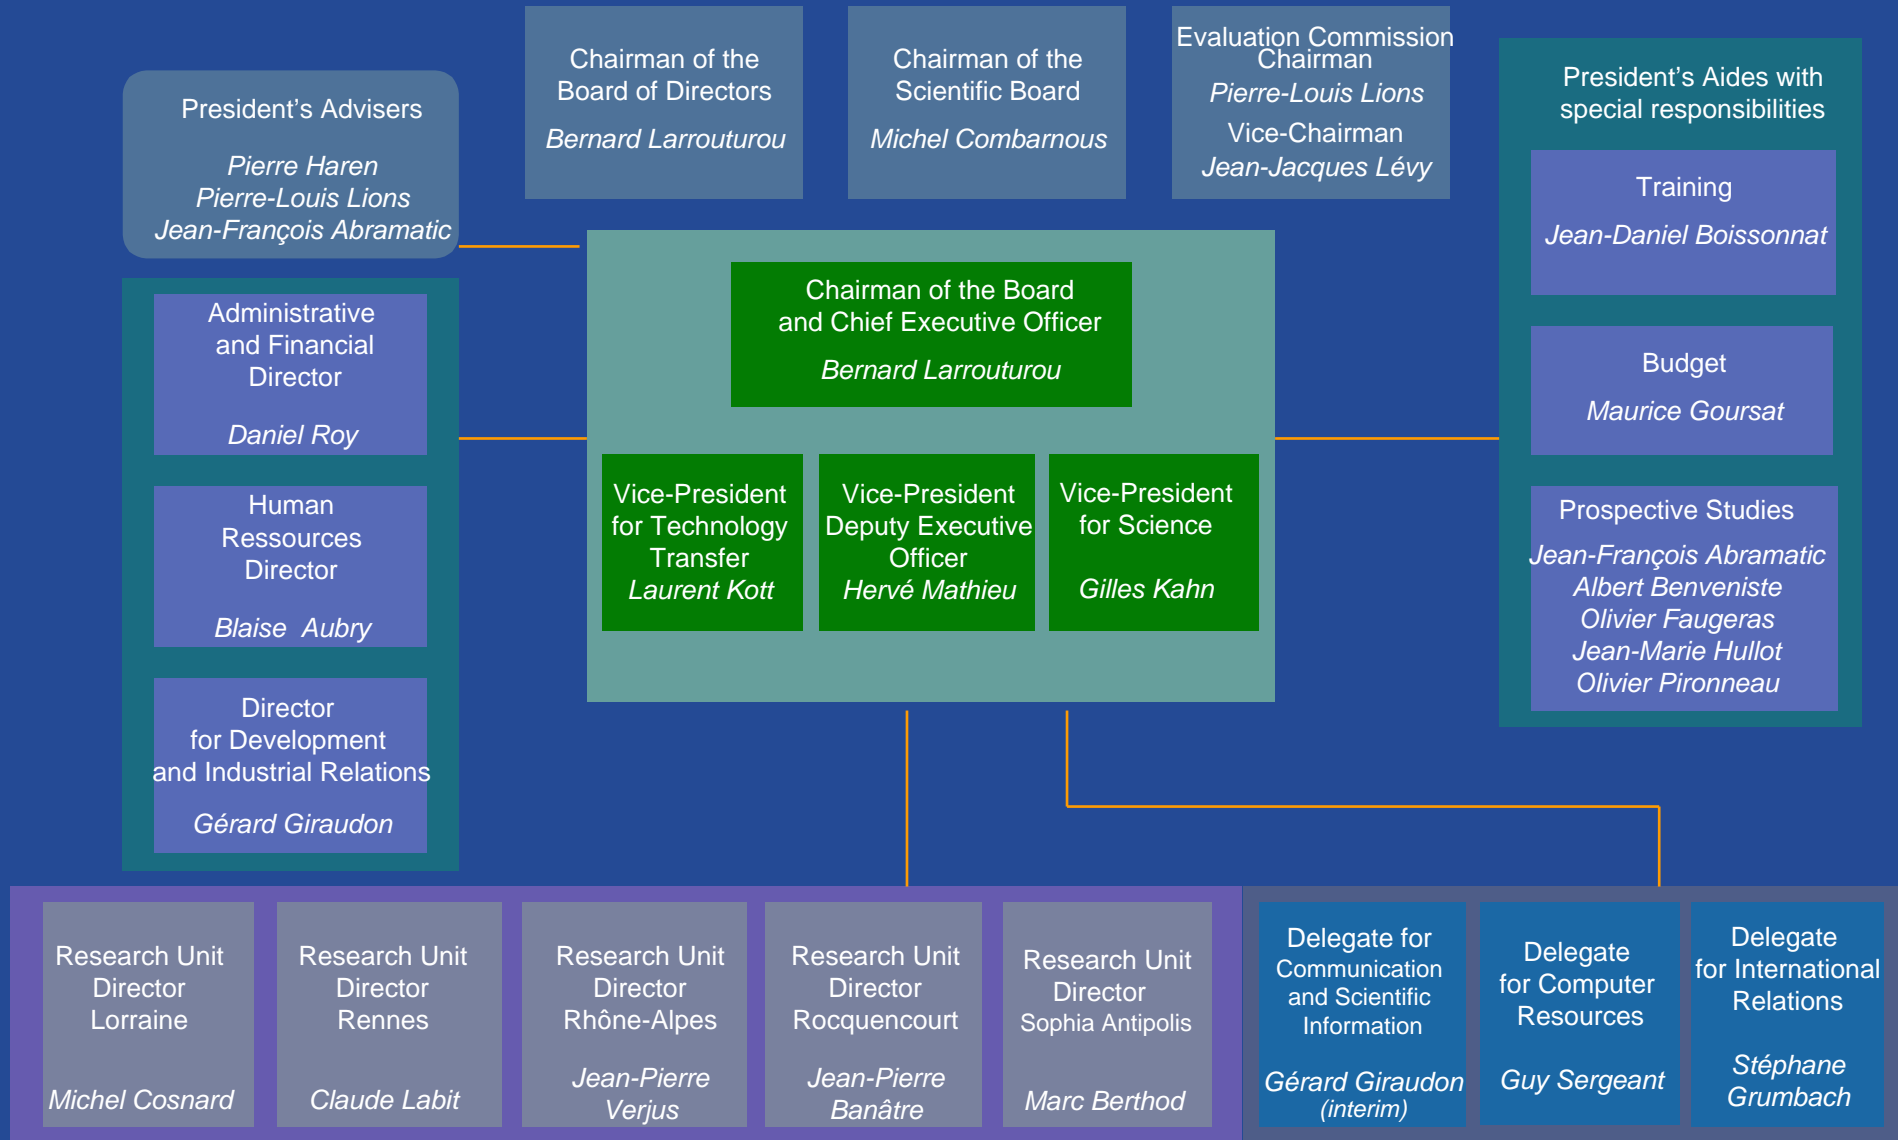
Chairman of the Board of Directors

Bernard Larrouturou

Chairman of the Scientific Board

Michel Combarnous

Evaluation Commission Chairman

Pierre-Louis Lions

Vice-Chairman

Jean-Jacques Lévy

President's Advisers

Pierre Haren
Pierre-Louis Lions
Jean-François Abramatic

President's Aides with special responsibilities

Training

Jean-Daniel Boissonnat

Budget

Maurice Goursat

Prospective Studies

Jean-François Abramatic
Albert Benveniste
Olivier Faugeras
Jean-Marie Hullot
Olivier Pironneau

Administrative and Financial Director

Daniel Roy

Human Ressources Director

Blaise Aubry

Director for Development and Industrial Relations

Gérard Giraudon

Chairman of the Board and Chief Executive Officer

Bernard Larrouturou

Vice-President for Technology Transfer
Laurent Kott

Vice-President Deputy Executive Officer
Hervé Mathieu

Vice-President for Science

Gilles Kahn

Research Unit Director Lorraine

Michel Cosnard

Research Unit Director Rennes

Claude Labit

Research Unit Director Rhône-Alpes

Jean-Pierre Verjus

Research Unit Director Rocquencourt

Jean-Pierre Banâtre

Research Unit Director Sophia Antipolis

Marc Berthod

Delegate for Communication and Scientific Information

Gérard Giraudon (interim)

Delegate for Computer Resources

Guy Sergeant

Delegate for International Relations

Stéphane Grumbach